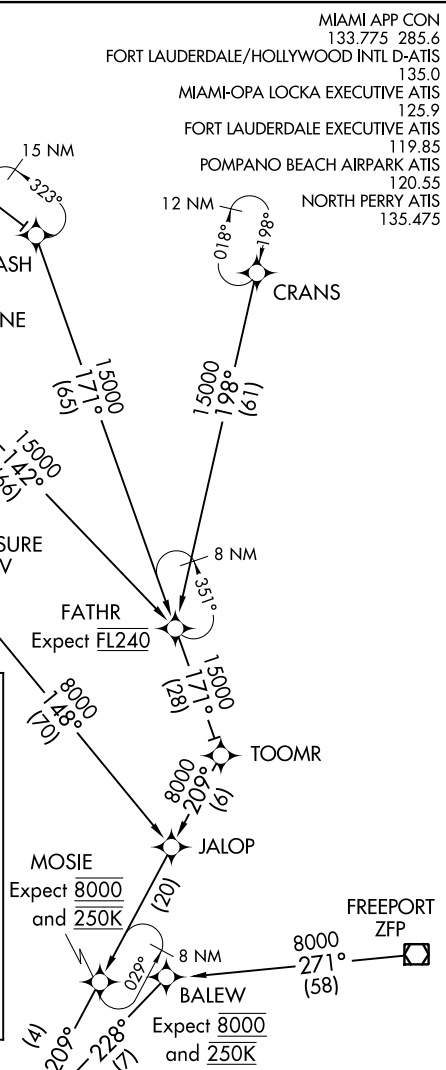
MIAMI APP CON
133.775 285.6
FORT LAUDERDALE/HOLLYWOOD INTL D-ATIS
135.0
MIAMI-OPA LOCKA EXECUTIVE ATIS
125.9
FORT LAUDERDALE EXECUTIVE ATIS
119.85
POMPANO BEACH AIRPARK ATIS
120.55
NORTH PERRY ATIS
135.475

15 NM
323°
ASH
NE
12 NM
018°
198°
CRANS

15000
171°
(65)

15000
198°
(61)

15000
142°
(66)

SURE
V

8 NM
351°
FATHR
Expect FL240

15000
171°
(28)

8000
148°
(70)

TOOMR

8000
209°
(6)

JALOP

(20)

MOSIE
Expect 8000
and 250K

8 NM
029°

BALEW
Expect 8000
and 250K

FREEPORT
ZFP

8000
271°
(58)

(4)
209°
228°
(7)